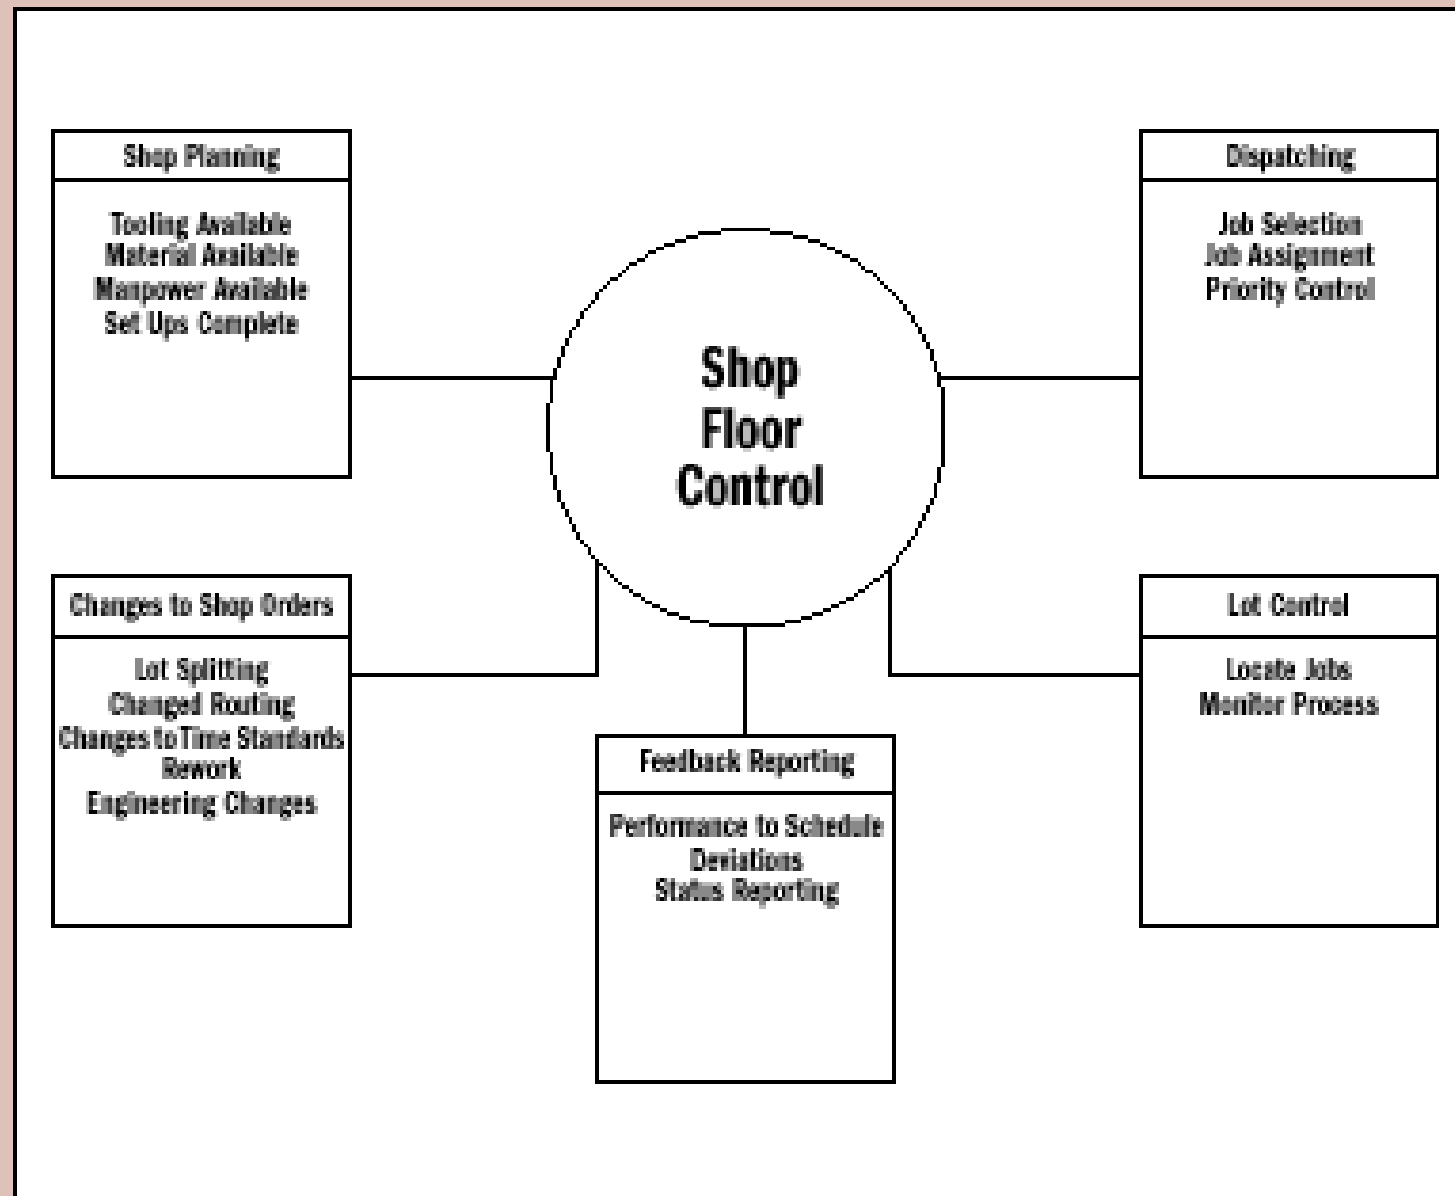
Shop Planning

Tooling Available
Material Available
Manpower Available
Set Ups Complete

Shop Floor Control

Dispatching

Job Selection
Job Assignment
Priority Control

Changes to Shop Orders

Lot Splitting
Changed Routing
Changes to Time Standards
Rework
Engineering Changes

Feedback Reporting

Performance to Schedule
Deviations
Status Reporting

Lot Control

Locate Jobs
Monitor Process